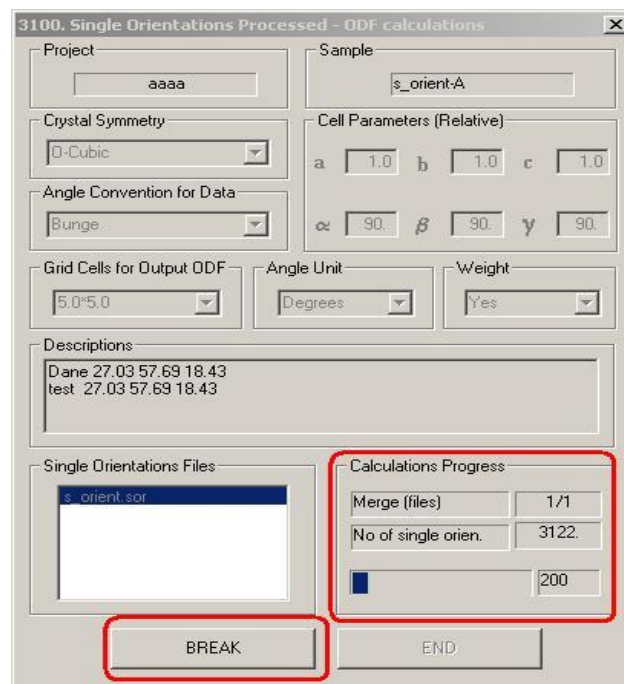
3100. Single Orientations Processed - ODF calculations

Project
aaaa

Sample
s_orient-A

Crystal Symmetry
O-Cubic

Cell Parameters (Relative)
a 1.0 b 1.0 c 1.0

Angle Convention for Data
Bunge

$\alpha$ 90. $\beta$ 90. $\gamma$ 90.

Grid Cells for Output ODF
5.0*5.0

Angle Unit
Degrees

Weight
Yes

Descriptions
Dane 27.03 57.69 18.43
test 27.03 57.69 18.43

Single Orientations Files
s_orient.sor

Calculations Progress
Merge (files) 1/1
No of single orien. 3122.
200

BREAK

END